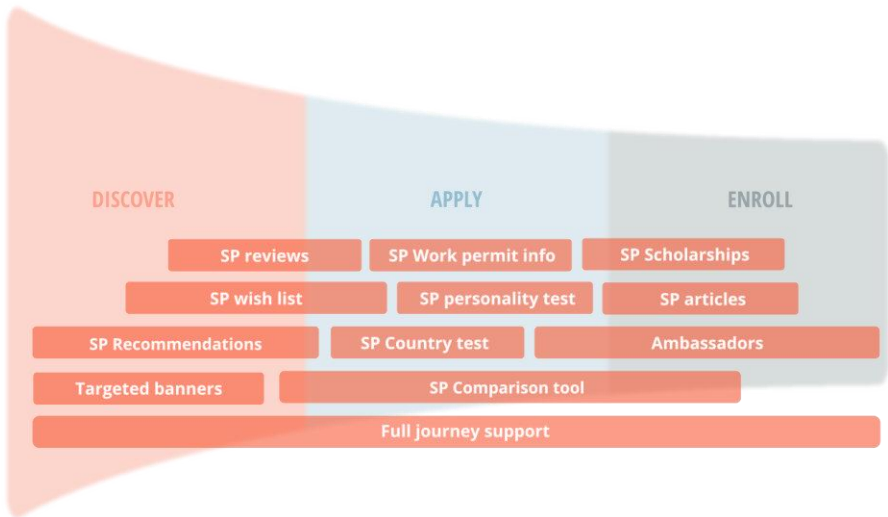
DISCOVER

APPLY

ENROLL

SP reviews

SP Work permit info

SP Scholarships

SP wish list

SP personality test

SP articles

SP Recommendations

SP Country test

Ambassadors

Targeted banners

SP Comparison tool

Full journey support